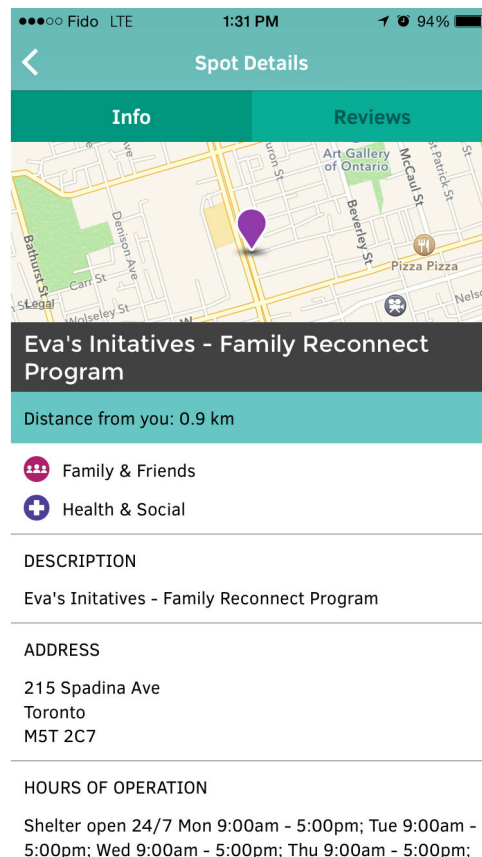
●●●○○ Fido LTE 1:31 PM 94%

Spot Details

Info

Reviews

Art Gallery of Ontario

McCaul St

St Patrick St

Beverley St

Denison Ave

Bathurst St

Carr St

Wolseley St

Pizza Pizza

Nelso

Legal

Eva's Initatives - Family Reconnect Program

Distance from you: 0.9 km

Family & Friends

Health & Social

DESCRIPTION

Eva's Initatives - Family Reconnect Program

ADDRESS

215 Spadina Ave
Toronto
M5T 2C7

HOURS OF OPERATION

Shelter open 24/7 Mon 9:00am - 5:00pm; Tue 9:00am - 5:00pm; Wed 9:00am - 5:00pm; Thu 9:00am - 5:00pm;